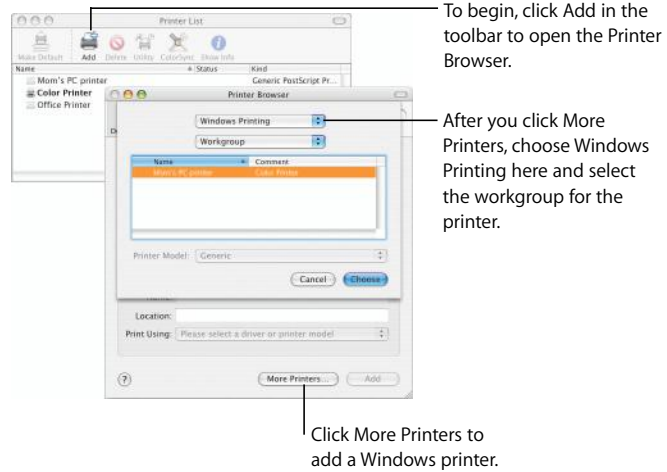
Printer List

Make Default Add Delete Utility ColorSync Show Info

Name Status Kind

Mom's PC printer Generic PostScript Pr...

Color Printer

Office Printer

To begin, click Add in the toolbar to open the Printer Browser.

Printer Browser

Windows Printing

Workgroup

After you click More Printers, choose Windows Printing here and select the workgroup for the printer.

| Name | Comment |
|---|---|
| Mom's PC printer | Color Printer |

Printer Model: Generic

Cancel Choose

Location:

Print Using: Please select a driver or printer model

More Printers... Add

Click More Printers to add a Windows printer.